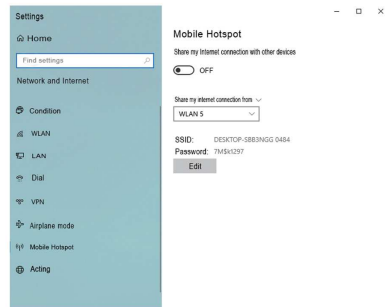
Settings

Home

Find settings

Network and Internet

Condition

WLAN

LAN

Dial

VPN

Airplane mode

Mobile Hotspot

Acting

Mobile Hotspot

Share my Internet connection with other devices

OFF

Share my internet connection from

WLAN 5

SSID: DESKTOP-SBB3NGG 0484

Password: 7M$kl297

Edit